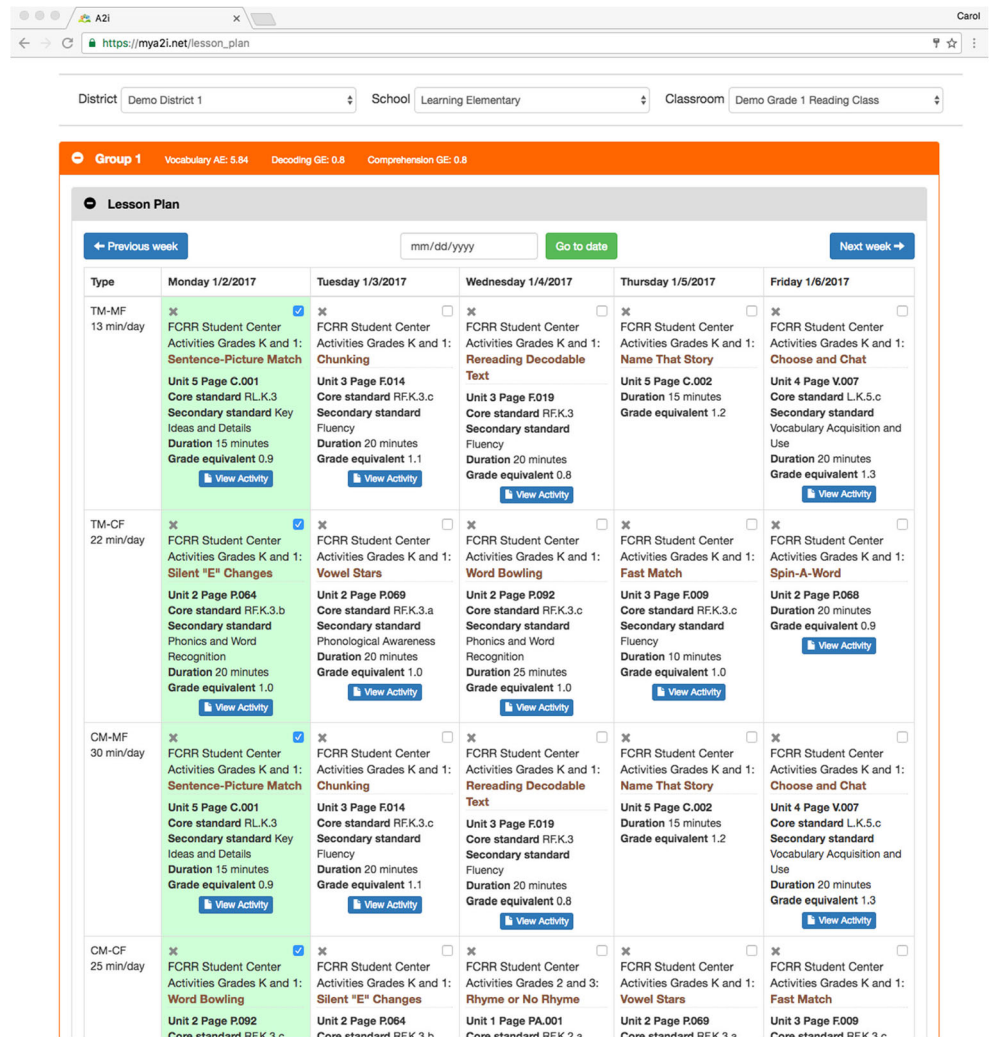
A2i

Carol

https://mya2i.net/lesson_plan

District Demo District 1 School Learning Elementary Classroom Demo Grade 1 Reading Class

Group 1 Vocabulary AE: 5.84 Decoding GE: 0.8 Comprehension GE: 0.8

Lesson Plan

← Previous week mm/dd/yyyy Go to date Next week →

| Type | Monday 1/2/2017 | Tuesday 1/3/2017 | Wednesday 1/4/2017 | Thursday 1/5/2017 | Friday 1/6/2017 |
|---|---|---|---|---|---|
| TM-MF 13 min/day | FCRR Student Center Activities Grades K and 1: Sentence-Picture Match Unit 5 Page C.001 Core standard RL.K.3 Secondary standard Key Ideas and Details Duration 15 minutes Grade equivalent 0.9 View Activity | FCRR Student Center Activities Grades K and 1: Chunking Unit 3 Page F.014 Core standard RF.K.3.c Secondary standard Fluency Duration 20 minutes Grade equivalent 1.1 View Activity | FCRR Student Center Activities Grades K and 1: Rereading Decodable Text Unit 3 Page F.019 Core standard RF.K.3 Secondary standard Fluency Duration 20 minutes Grade equivalent 0.8 View Activity | FCRR Student Center Activities Grades K and 1: Name That Story Unit 5 Page C.002 Duration 15 minutes Grade equivalent 1.2 | FCRR Student Center Activities Grades K and 1: Choose and Chat Unit 4 Page V.007 Core standard L.K.5.c Secondary standard Vocabulary Acquisition and Use Duration 20 minutes Grade equivalent 1.3 View Activity |
| TM-CF 22 min/day | FCRR Student Center Activities Grades K and 1: Silent "E" Changes Unit 2 Page P.064 Core standard RF.K.3.b Secondary standard Phonics and Word Recognition Duration 20 minutes Grade equivalent 1.0 View Activity | FCRR Student Center Activities Grades K and 1: Vowel Stars Unit 2 Page P.069 Core standard RF.K.3.a Secondary standard Phonological Awareness Duration 20 minutes Grade equivalent 1.0 View Activity | FCRR Student Center Activities Grades K and 1: Word Bowling Unit 2 Page P.092 Core standard RF.K.3.c Secondary standard Phonics and Word Recognition Duration 25 minutes Grade equivalent 1.0 View Activity | FCRR Student Center Activities Grades K and 1: Fast Match Unit 3 Page F.009 Core standard RF.K.3.c Secondary standard Fluency Duration 10 minutes Grade equivalent 1.0 View Activity | FCRR Student Center Activities Grades K and 1: Spin-A-Word Unit 2 Page P.068 Duration 20 minutes Grade equivalent 0.9 View Activity |
| CM-MF 30 min/day | FCRR Student Center Activities Grades K and 1: Sentence-Picture Match Unit 5 Page C.001 Core standard RL.K.3 Secondary standard Key Ideas and Details Duration 15 minutes Grade equivalent 0.9 View Activity | FCRR Student Center Activities Grades K and 1: Chunking Unit 3 Page F.014 Core standard RF.K.3.c Secondary standard Fluency Duration 20 minutes Grade equivalent 1.1 View Activity | FCRR Student Center Activities Grades K and 1: Rereading Decodable Text Unit 3 Page F.019 Core standard RF.K.3 Secondary standard Fluency Duration 20 minutes Grade equivalent 0.8 View Activity | FCRR Student Center Activities Grades K and 1: Name That Story Unit 5 Page C.002 Duration 15 minutes Grade equivalent 1.2 | FCRR Student Center Activities Grades K and 1: Choose and Chat Unit 4 Page V.007 Core standard L.K.5.c Secondary standard Vocabulary Acquisition and Use Duration 20 minutes Grade equivalent 1.3 View Activity |
| CM-CF 25 min/day | FCRR Student Center Activities Grades K and 1: Word Bowling Unit 2 Page P.092 Core standard RF.K.3.c | FCRR Student Center Activities Grades K and 1: Silent "E" Changes Unit 2 Page P.064 Core standard RF.K.3.b | FCRR Student Center Activities Grades 2 and 3: Rhyme or No Rhyme Unit 1 Page PA.001 Core standard RF.K.2.a | FCRR Student Center Activities Grades K and 1: Vowel Stars Unit 2 Page P.069 Core standard RF.K.3.a | FCRR Student Center Activities Grades K and 1: Fast Match Unit 3 Page F.009 Core standard RF.K.3.c |